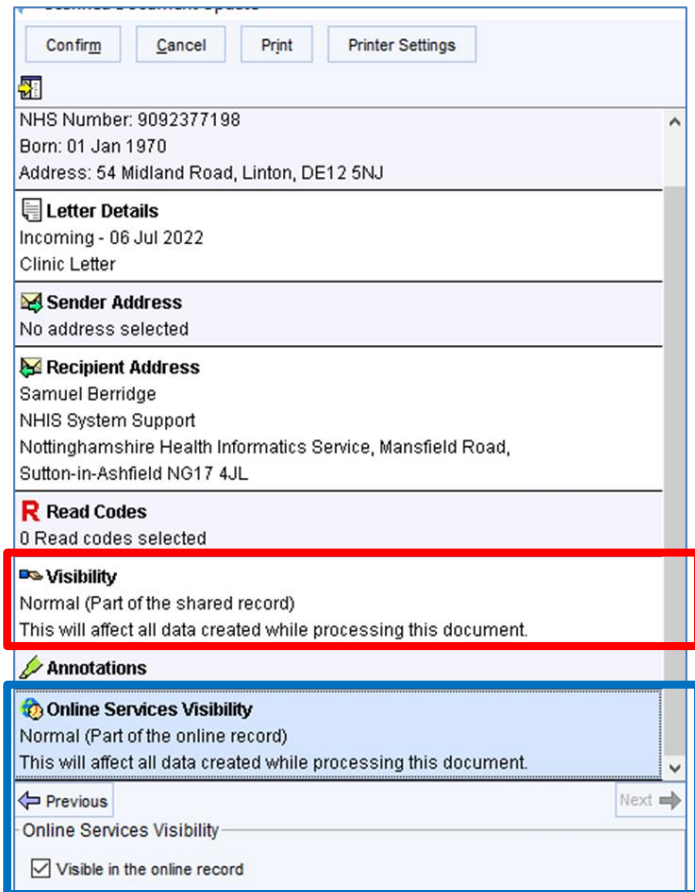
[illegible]

Confirm

Cancel

Print

Printer Settings

NHS Number: 9092377198
Born: 01 Jan 1970
Address: 54 Midland Road, Linton, DE12 5NJ

Letter Details
Incoming - 06 Jul 2022
Clinic Letter

Sender Address
No address selected

Recipient Address
Samuel Berridge
NHIS System Support
Nottinghamshire Health Informatics Service, Mansfield Road, Sutton-in-Ashfield NG17 4JL

R Read Codes
0 Read codes selected

Visibility
Normal (Part of the shared record)
This will affect all data created while processing this document.

Annotations

Online Services Visibility
Normal (Part of the online record)
This will affect all data created while processing this document.

Previous

Next

Online Services Visibility

Visible in the online record